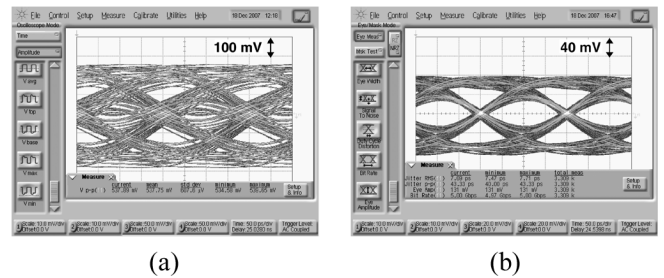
File Control Setup Measure Calibrate Utilities Help 10 Dec 2007 12:10

Oscilloscope Mode

Time

Amplitude

V avg

V top

V base

V max

V min

100 mV

Measure

V p-p( )

Current 537.38 mV

mean 537.75 mV

std dev 807.0 μV

minimum 534.88 mV

maximum 539.25 mV

Setup & Info

Scale 10.0 mV/div Offset 0.0 V

Scale 10.0 mV/div Offset 0.0 V

Scale 50.0 mV/div Offset 0.0 V

Scale 50.0 mV/div Offset 0.0 V

Time: 50.0 ps/div Delay: 25.0280 ns

Trigger Level AC Coupled

(a)

File Control Setup Measure Calibrate Utilities Help 10 Dec 2007 16:47

Eye/Mask Mode

Mask Test

Eye Width

Jitter To Noise

Duty Cycle Distortion

Bit Rate

Eye Amplitude

40 mV

Measure

| | Current | minimum | maximum | total meas |
|---|---|---|---|---|
| Jitter RMS( ) | 7.09 ps | 7.07 ps | 7.15 ps | 3,309 k |
| Jitter p-p( ) | 43.33 ps | 43.00 ps | 43.33 ps | 3,309 k |
| Eye Ampl( ) | 131 mV | 131 mV | 131 mV | 3,309 k |
| Bit Rate( ) | 5.00 Gbps | 4.97 Gbps | 5.00 Gbps | 3,309 k |

Setup & Info

Scale 10.0 mV/div Offset 0.0 V

Scale 10.0 mV/div Offset 0.0 V

Scale 20.0 mV/div Offset 0.0 V

Scale 20.0 mV/div Offset 0.0 V

Time: 50.0 ps/div Delay 24.5398 ns

Trigger Level AC Coupled

(b)